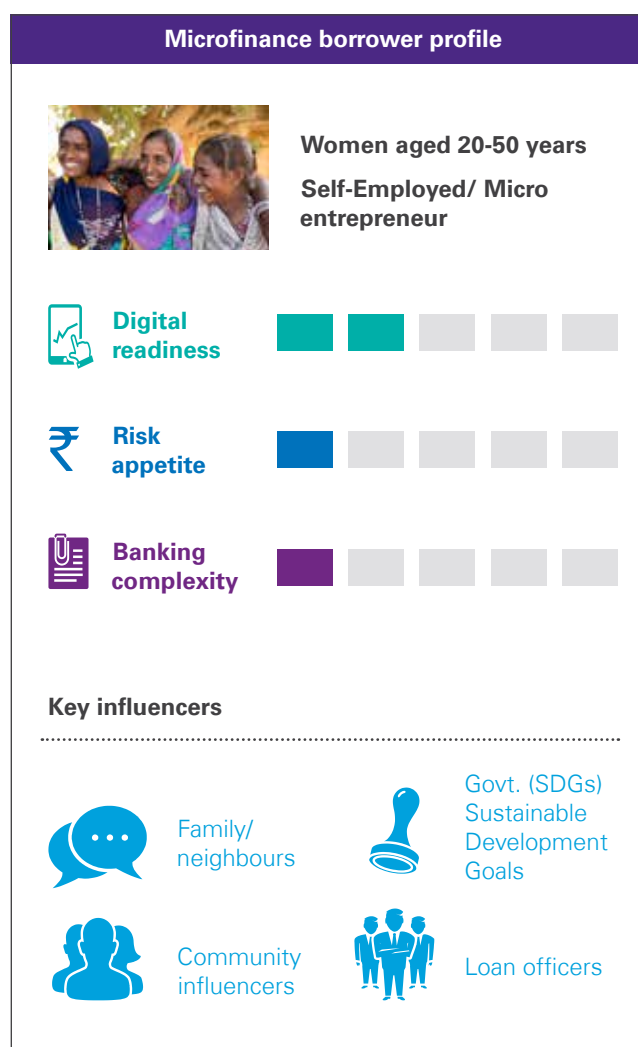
Microfinance borrower profile

Women aged 20-50 years

Self-Employed/ Micro entrepreneur

Digital readiness

₹

Risk appetite

Banking complexity

Key influencers

Family/ neighbours

Govt. (SDGs) Sustainable Development Goals

Community influencers

Loan officers